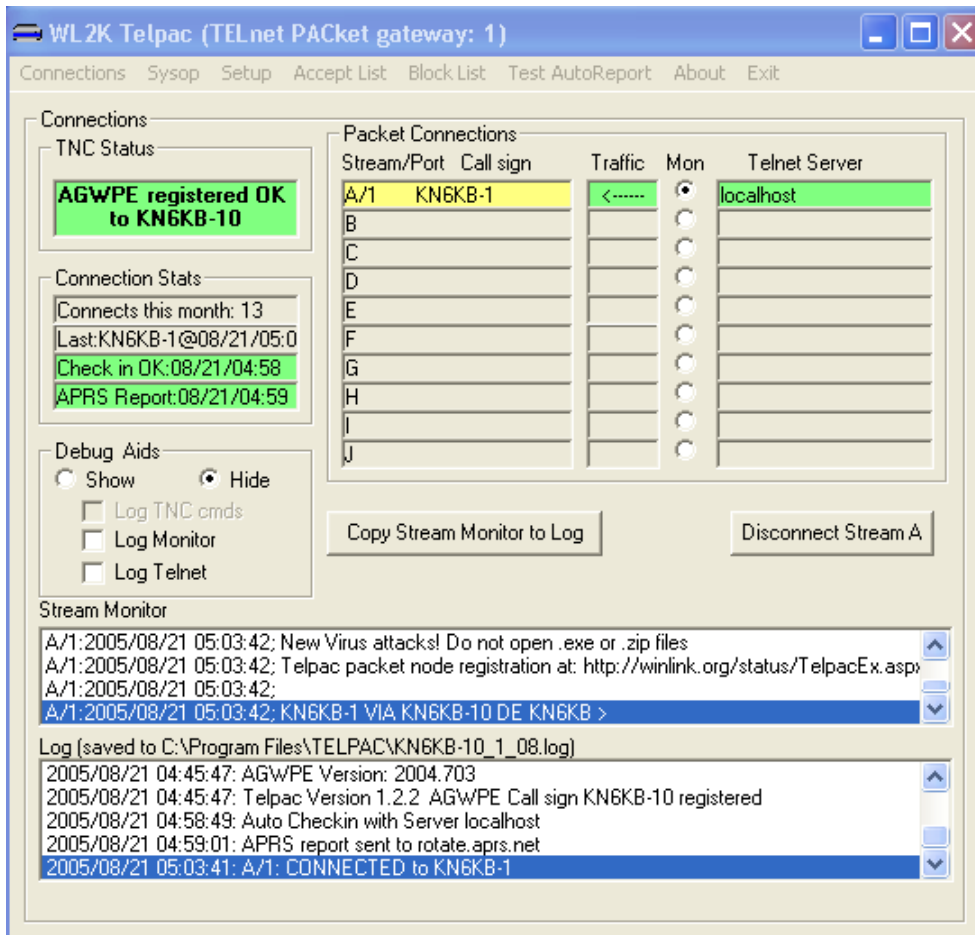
WL2K Telpac (TELnet PACket gateway: 1)

Connections Sysop Setup Accept List Block List Test AutoReport About Exit

Connections

TNC Status

AGWPE registered OK to KN6KB-10

Connection Stats

Connects this month: 13

Last:KN6KB-1@08/21/05:0

Check in OK:08/21/04:58

APRS Report:08/21/04:59

Debug Aids

Show Hide

Log TNC cmds

Log Monitor

Log Telnet

Packet Connections

| Stream/Port | Call sign | Traffic | Mon | Telnet Server |
|---|---|---|---|---|
| A/1 | KN6KB-1 | <------ | | localhost |
| B | | | | |
| C | | | | |
| D | | | | |
| E | | | | |
| F | | | | |
| G | | | | |
| H | | | | |
| I | | | | |
| J | | | | |

Copy Stream Monitor to Log

Disconnect Stream A

Stream Monitor

A/1:2005/08/21 05:03:42; New Virus attacks! Do not open .exe or .zip files
A/1:2005/08/21 05:03:42; Telpac packet node registration at: http://winlink.org/status/TelpacEx.asp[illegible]
A/1:2005/08/21 05:03:42;
A/1:2005/08/21 05:03:42; KN6KB-1 VIA KN6KB-10 DE KN6KB >

Log (saved to C:\Program Files\TELPAC\KN6KB-10_1_08.log)

2005/08/21 04:45:47: AGWPE Version: 2004.703
2005/08/21 04:45:47: Telpac Version 1.2.2 AGWPE Call sign KN6KB-10 registered
2005/08/21 04:58:49: Auto Checkin with Server localhost
2005/08/21 04:59:01: APRS report sent to rotate.aprs.net
2005/08/21 05:03:41: A/1: CONNECTED to KN6KB-1